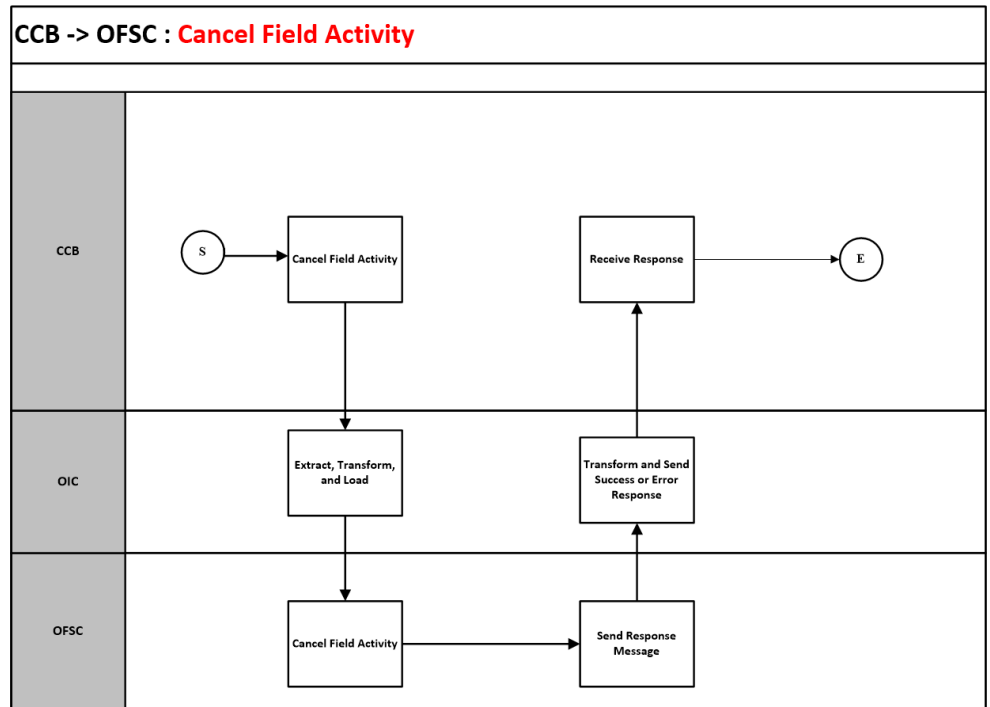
CCB -> OFSC : Cancel Field Activity

CCB

S

Cancel Field Activity

Receive Response

E

OIC

Extract, Transform, and Load

Transform and Send Success or Error Response

OFSC

Cancel Field Activity

Send Response Message